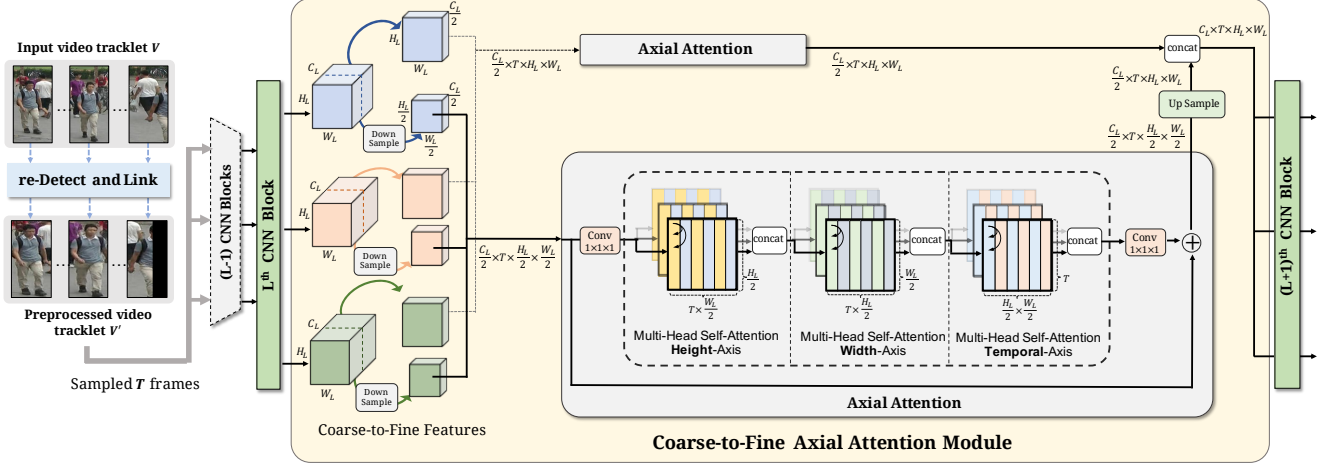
Input video tracklet $V$

re-Detect and Link

Preprocessed video tracklet $V'$

Sampled $T$ frames

(L-1) CNN Blocks

L$^{th}$ CNN Block

$C_L$
$H_L$
$W_L$
$\frac{C_L}{2}$
$H_L$
$W_L$
$\frac{H_L}{2}$
$\frac{W_L}{2}$
$\frac{C_L}{2}$
Down Sample

$C_L$
$H_L$
$W_L$
Down Sample

$C_L$
$H_L$
$W_L$
Down Sample

Coarse-to-Fine Features

$\frac{C_L}{2}\times T\times H_L\times W_L$

Axial Attention

$\frac{C_L}{2}\times T\times H_L\times W_L$

concat

$C_L\times T\times H_L\times W_L$

$\frac{C_L}{2}\times T\times H_L\times W_L$

Up Sample

$\frac{C_L}{2}\times T\times \frac{H_L}{2}\times \frac{W_L}{2}$

$\frac{C_L}{2}\times T\times \frac{H_L}{2}\times \frac{W_L}{2}$

Conv 1×1×1

concat
$\frac{H_L}{2}$
$T\times\frac{W_L}{2}$
Multi-Head Self-Attention
Height-Axis

concat
$\frac{W_L}{2}$
$T\times\frac{H_L}{2}$
Multi-Head Self-Attention
Width-Axis

concat
$T$
$\frac{H_L}{2}\times\frac{W_L}{2}$
Multi-Head Self-Attention
Temporal-Axis

Conv 1×1×1

$\oplus$

Axial Attention

(L+1)$^{th}$ CNN Block

Coarse-to-Fine Axial Attention Module